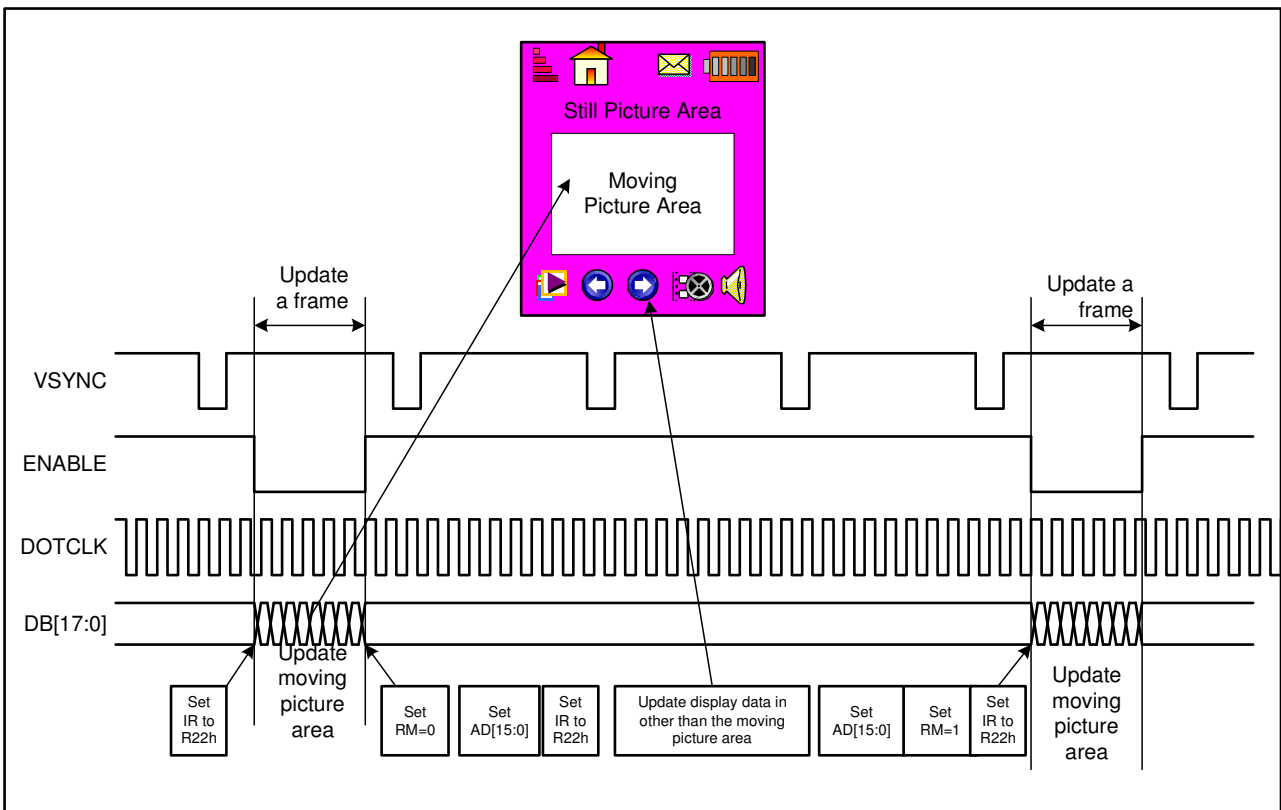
Still Picture Area

Moving Picture Area

Update a frame

Update a frame

VSYNC

ENABLE

DOTCLK

DB[17:0]

Update moving picture area

Set IR to R22h

Set RM=0

Set AD[15:0]

Set IR to R22h

Update display data in other than the moving picture area

Set AD[15:0]

Set RM=1

Set IR to R22h

Update moving picture area